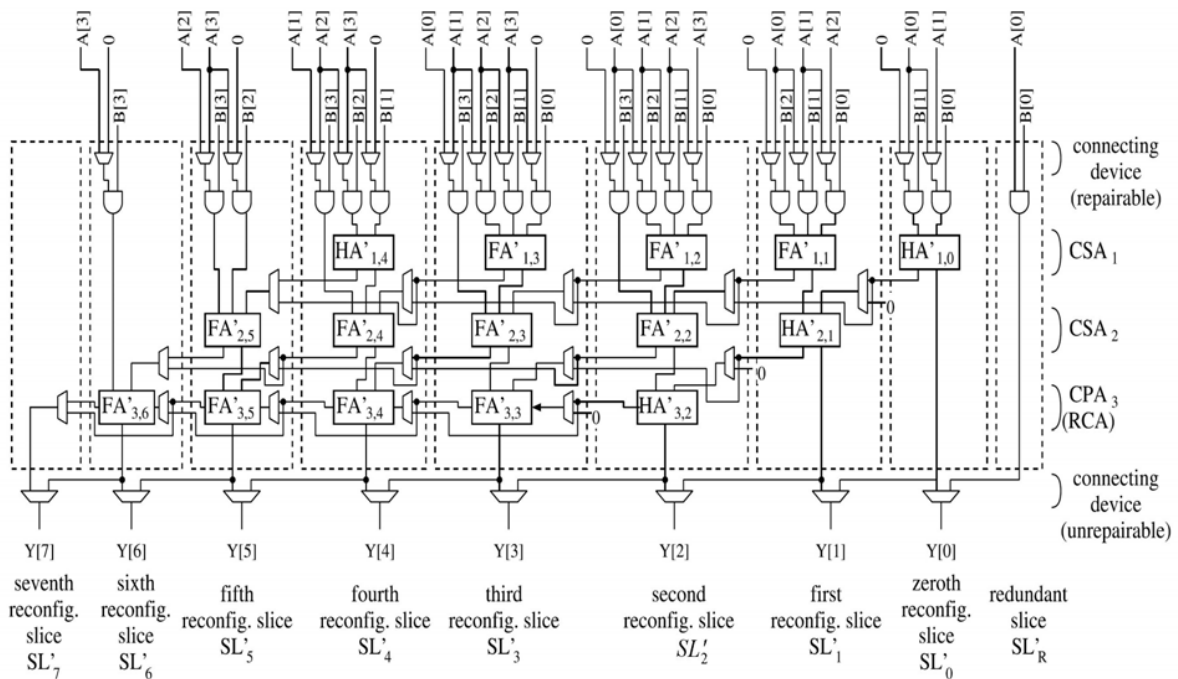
A[3] 0 B[3]
A[2] A[3] 0 B[3] B[2]
A[1] A[2] A[3] 0 B[3] B[2] B[1]
A[0] A[1] A[2] A[3] 0 B[3] B[2] B[1] B[0]
0 A[0] A[1] A[2] A[3] B[3] B[2] B[1] B[0]
0 A[0] A[1] A[2] B[2] B[1] B[0]
0 A[0] A[1] B[1] B[0]
A[0] B[0]

connecting device (repairable)

$HA'_{1,4}$ $FA'_{1,3}$ $FA'_{1,2}$ $FA'_{1,1}$ $HA'_{1,0}$

CSA $_1$

0

$FA'_{2,5}$ $FA'_{2,4}$ $FA'_{2,3}$ $FA'_{2,2}$ $HA'_{2,1}$

CSA $_2$

0

$FA'_{3,6}$ $FA'_{3,5}$ $FA'_{3,4}$ $FA'_{3,3}$ 0 $HA'_{3,2}$

CPA $_3$ (RCA)

connecting device (unrepairable)

Y[7] Y[6] Y[5] Y[4] Y[3] Y[2] Y[1] Y[0]

seventh reconfig. slice $SL'_7$

sixth reconfig. slice $SL'_6$

fifth reconfig. slice $SL'_5$

fourth reconfig. slice $SL'_4$

third reconfig. slice $SL'_3$

second reconfig. slice $SL'_2$

first reconfig. slice $SL'_1$

zeroth reconfig. slice $SL'_0$

redundant slice $SL'_R$